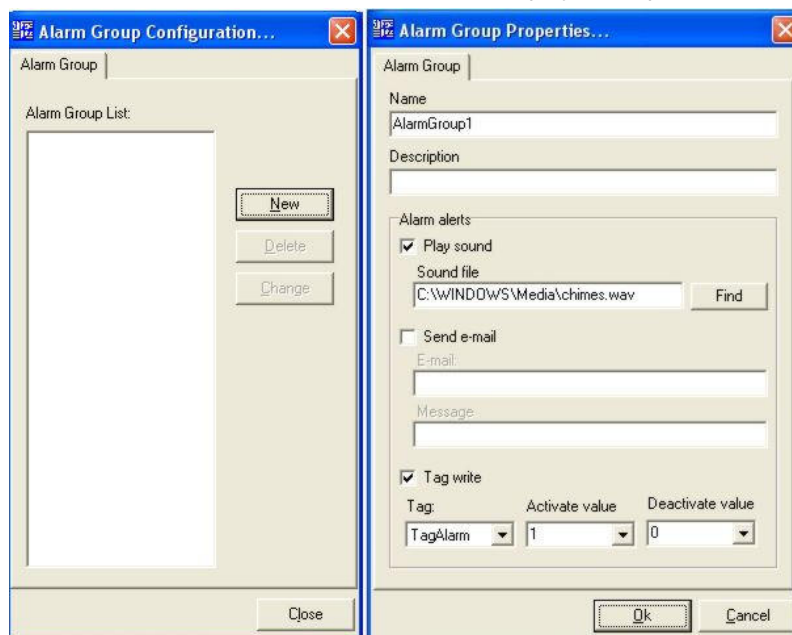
Alarm Group Configuration...

Alarm Group

Alarm Group List:

New

Delete

Change

Close

Alarm Group Properties...

Alarm Group

Name

AlarmGroup1

Description

Alarm alerts

Play sound

Sound file

C:\WINDOWS\Media\chimes.wav

Find

Send e-mail

E-mail:

Message:

Tag write

Tag:

Activate value

Deactivate value

TagAlarm

1

0

Ok

Cancel